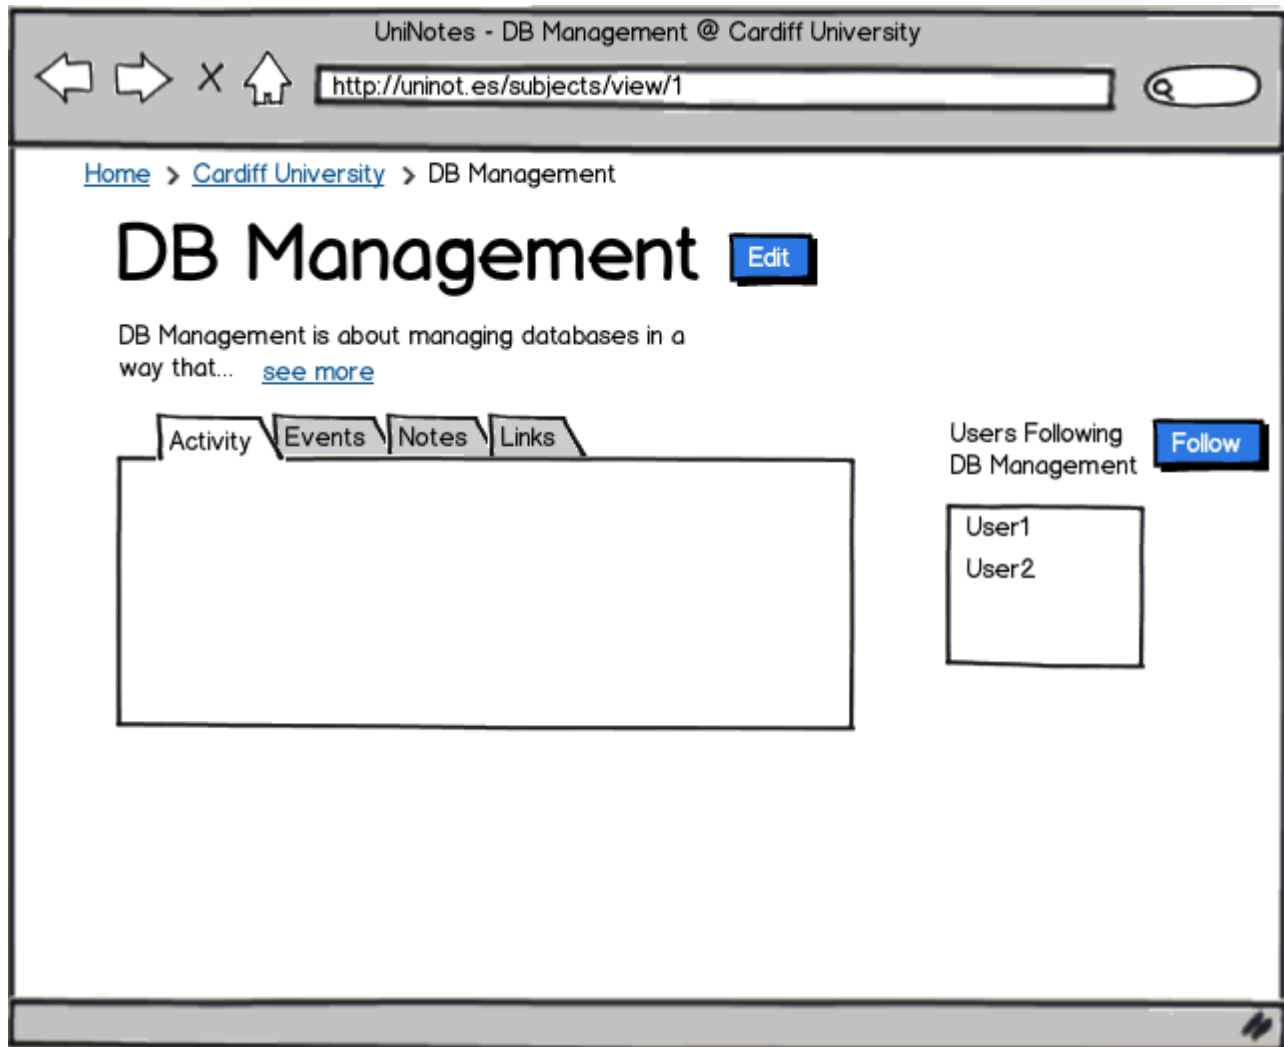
UniNotes - DB Management @ Cardiff University

X

http://uninot.es/subjects/view/1

Home > Cardiff University > DB Management

DB Management Edit

DB Management is about managing databases in a way that... see more

Activity Events Notes Links

Users Following DB Management Follow

User1
User2